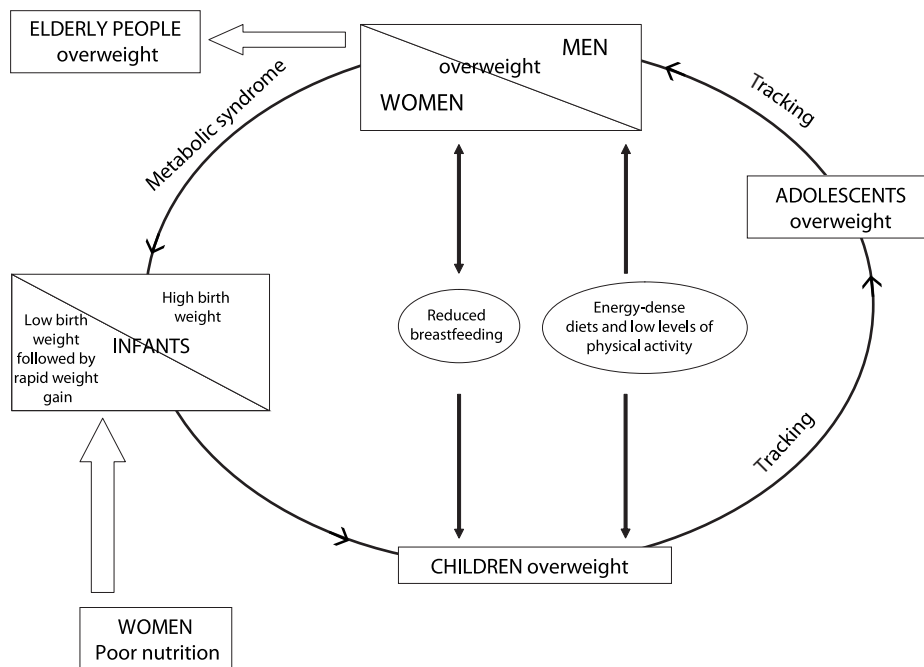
ELDERLY PEOPLE
overweight

MEN
overweight
WOMEN

Tracking

Metabolic syndrome

ADOLESCENTS
overweight

High birth weight

Low birth weight followed by rapid weight gain

INFANTS

Reduced breastfeeding

Energy-dense diets and low levels of physical activity

Tracking

CHILDREN overweight

WOMEN
Poor nutrition